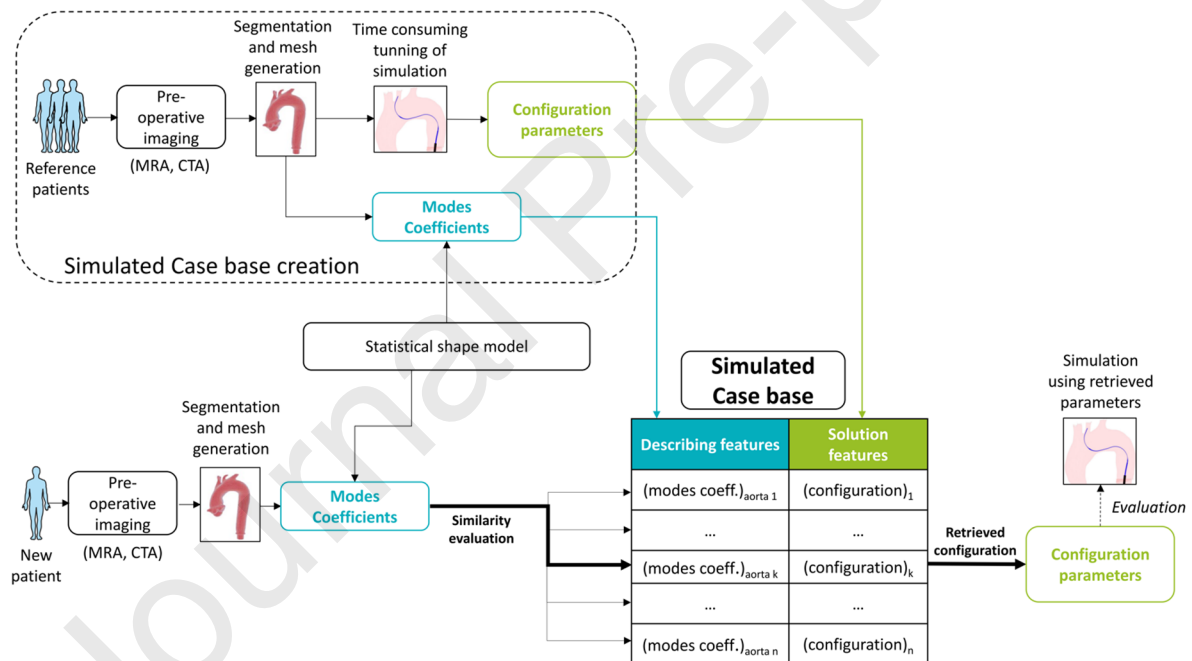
Segmentation and mesh generation

Time consuming tunning of simulation

Reference patients

Pre-operative imaging

(MRA, CTA)

Configuration parameters

Modes Coefficients

Simulated Case base creation

Statistical shape model

Simulated Case base

Simulation using retrieved parameters

Segmentation and mesh generation

| Describing features | Solution features |
|---|---|
| (modes coeff.)$_{\text{aorta 1}}$ | (configuration)$_1$ |
| ... | ... |
| (modes coeff.)$_{\text{aorta k}}$ | (configuration)$_k$ |
| ... | ... |
| (modes coeff.)$_{\text{aorta n}}$ | (configuration)$_n$ |

New patient

Pre-operative imaging

(MRA, CTA)

Modes Coefficients

Similarity evaluation

Retrieved configuration

Evaluation

Configuration parameters

Journal Pre-p